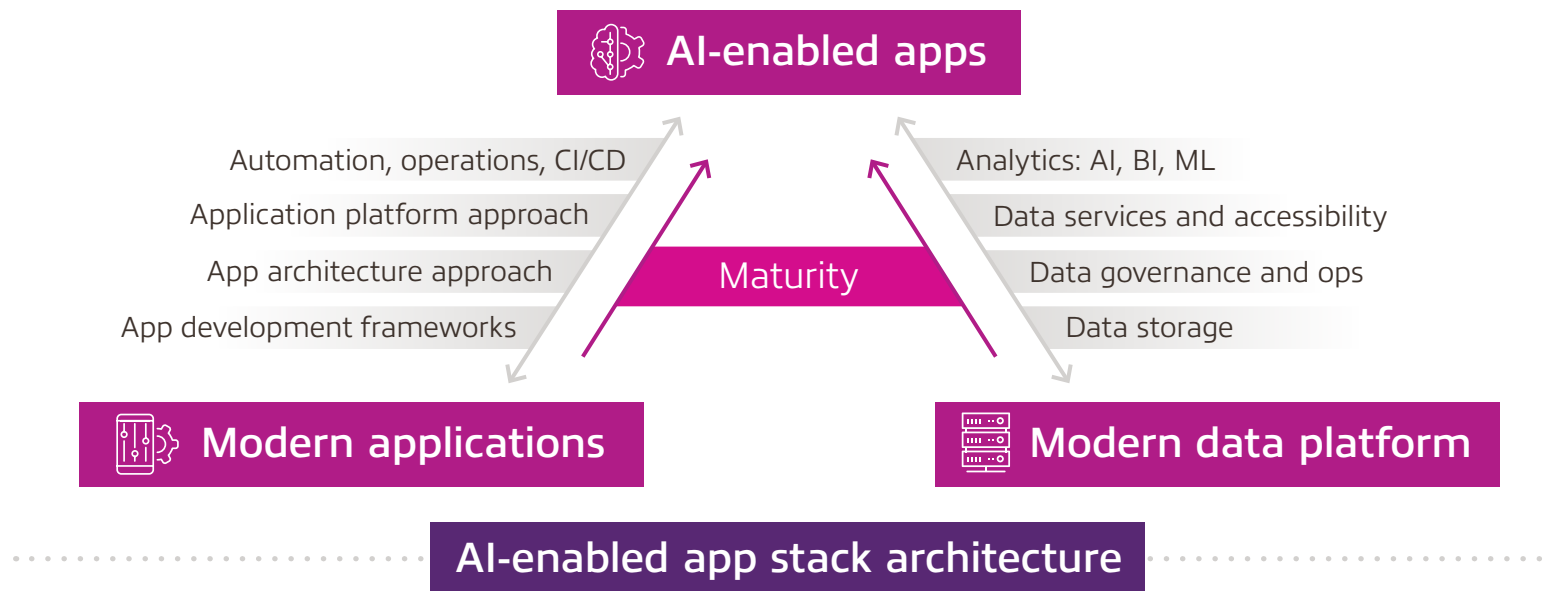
AI-enabled apps

Automation, operations, CI/CD

Application platform approach

App architecture approach

App development frameworks

Maturity

Analytics: AI, BI, ML

Data services and accessibility

Data governance and ops

Data storage

Modern applications

Modern data platform

AI-enabled app stack architecture